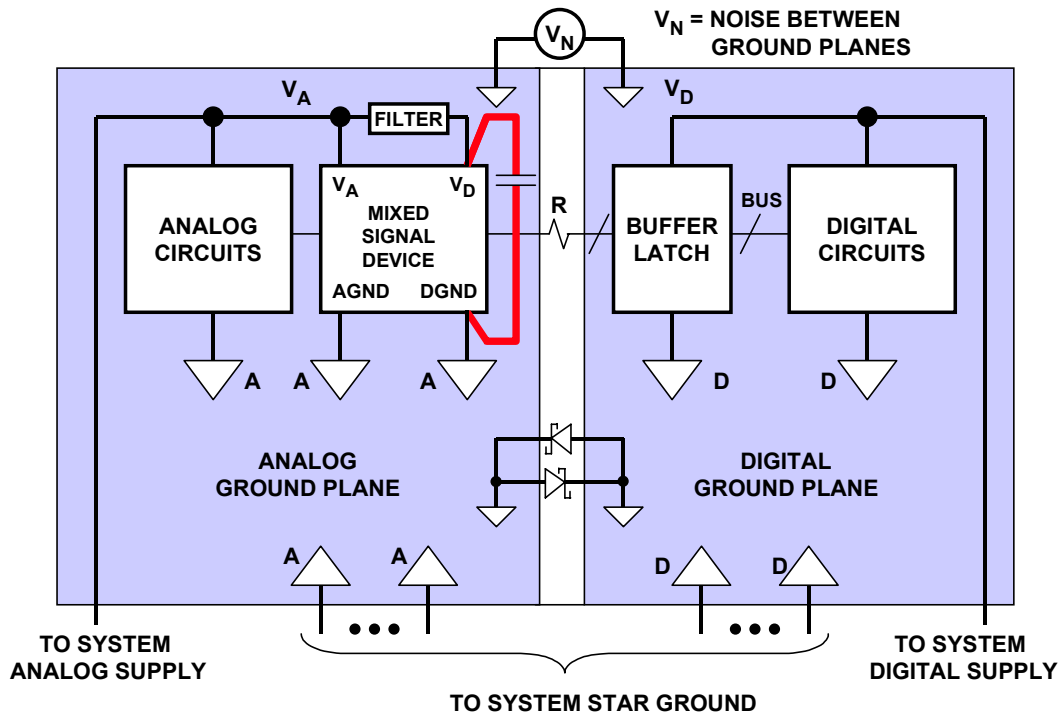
$V_N$

$V_N$ = NOISE BETWEEN GROUND PLANES

$V_A$

FILTER

$V_D$

ANALOG CIRCUITS

$V_A$

$V_D$

MIXED SIGNAL DEVICE

AGND

DGND

R

BUFFER LATCH

BUS

DIGITAL CIRCUITS

A

A

A

D

D

ANALOG GROUND PLANE

DIGITAL GROUND PLANE

A

A

D

D

TO SYSTEM ANALOG SUPPLY

TO SYSTEM DIGITAL SUPPLY

TO SYSTEM STAR GROUND